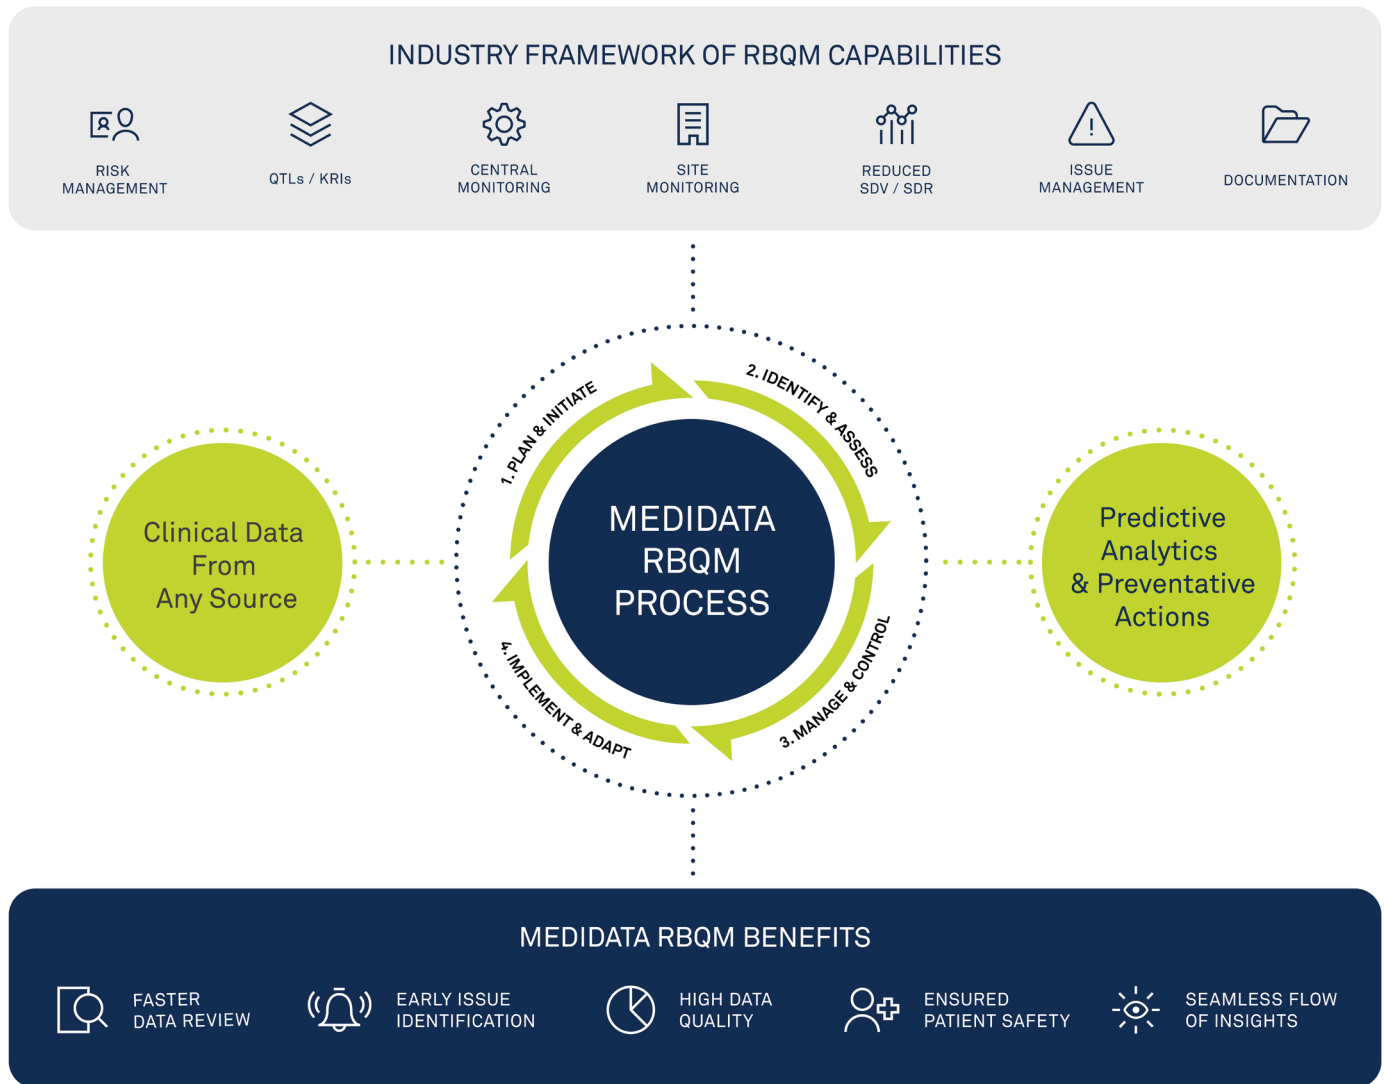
INDUSTRY FRAMEWORK OF RBQM CAPABILITIES

RISK MANAGEMENT

QTLs / KRIs

CENTRAL MONITORING

SITE MONITORING

REDUCED SDV / SDR

ISSUE MANAGEMENT

DOCUMENTATION

Clinical Data From Any Source

1. PLAN & INITIATE

2. IDENTIFY & ASSESS

MEDIDATA RBQM PROCESS

3. MANAGE & CONTROL

4. IMPLEMENT & ADAPT

Predictive Analytics & Preventative Actions

MEDIDATA RBQM BENEFITS

FASTER DATA REVIEW

EARLY ISSUE IDENTIFICATION

HIGH DATA QUALITY

ENSURED PATIENT SAFETY

SEAMLESS FLOW OF INSIGHTS